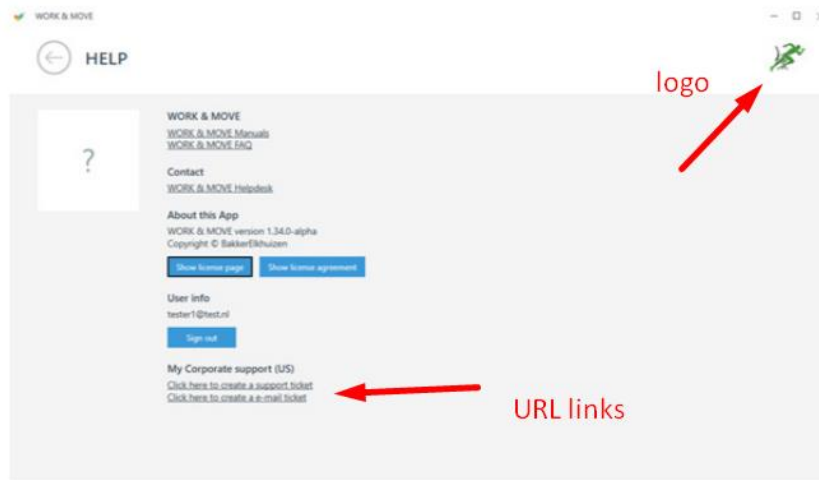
WORK & MOVE

HELP

logo

?

WORK & MOVE
WORK & MOVE Manuals
WORK & MOVE FAQ

Contact
WORK & MOVE Helpdesk

About this App
WORK & MOVE version 1.34.0-alpha
Copyright © BakkerElkhuizen

Show license page
Show license agreement

User info
tester1@test.nl

Sign out

My Corporate support (US)
Click here to create a support ticket
Click here to create a e-mail ticket

URL links